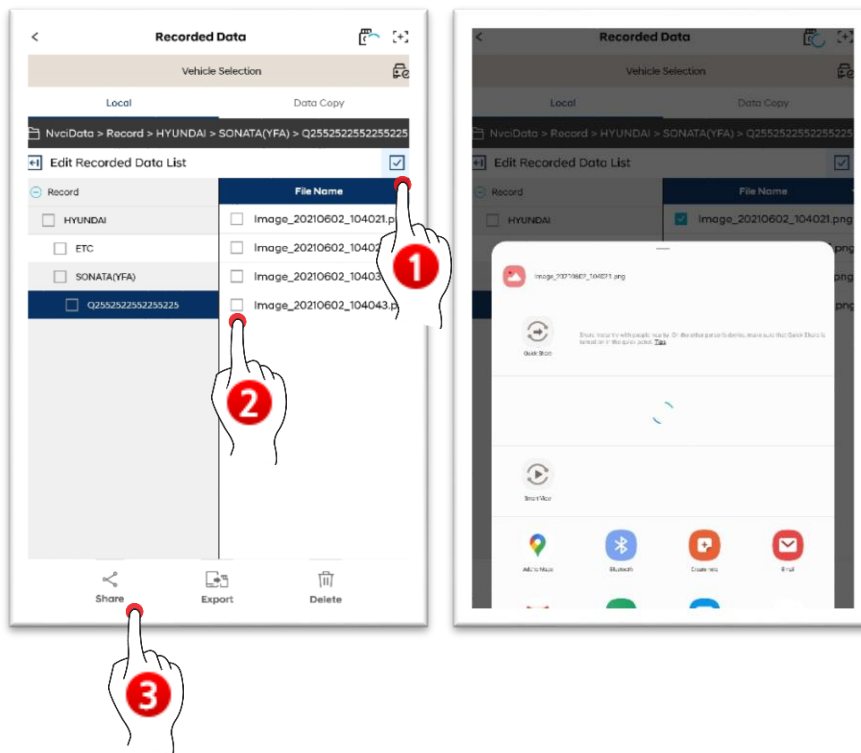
Recorded Data

Vehicle Selection

Local

Data Copy

NvciData > Record > HYUNDAI > SONATA(YFA) > Q2552522552255225

Edit Recorded Data List

Record

HYUNDAI

ETC

SONATA(YFA)

Q2552522552255225

File Name

Image_20210602_104021.p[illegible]

Image_20210602_10402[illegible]

Image_20210602_10403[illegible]

Image_20210602_104043.p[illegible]

1

2

Share

Export

Delete

3

Recorded Data

Vehicle Selection

Local

Data Copy

NvciData > Record > HYUNDAI > SONATA(YFA) > Q2552522552255225

Edit Recorded Data List

Record

HYUNDAI

File Name

Image_20210602_104021.png

png

png

png

Image_20210602_104021.png

Quick Share

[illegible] Tips

Smart View

Add to Maps

Bluetooth

Create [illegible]

Email